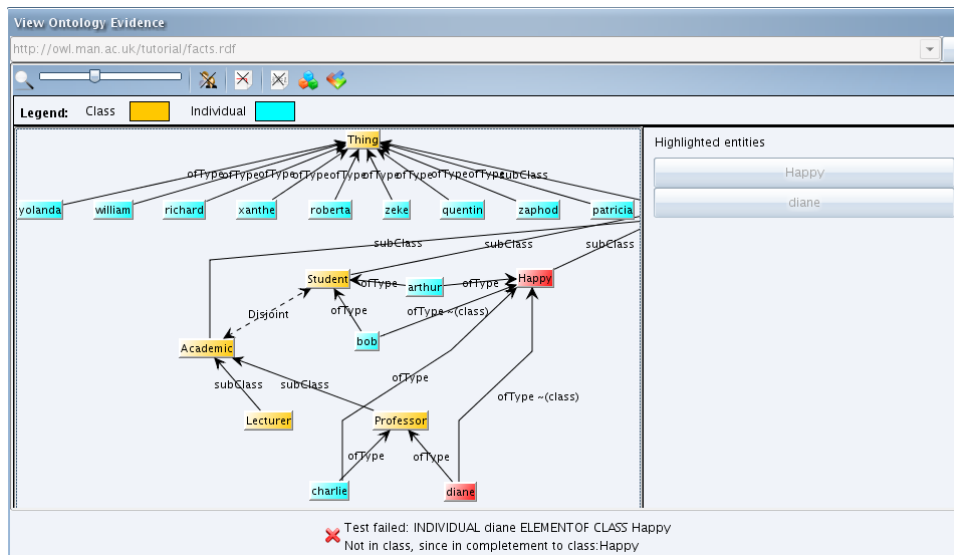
View Ontology Evidence

http://owl.man.ac.uk/tutorial/facts.rdf

Legend: Class Individual

Thing

ofTypeofTypeofTypeofTypeofTypeofTypeofTypeofTypeofTypesubClass

yolanda william richard xanthe roberta zeke quentin zaphod patricia

subClass subClass subClass

Student ofType arthur ofType Happy

Disjoint ofType ofType ~(class)

bob

Academic

ofType

subClass subClass

ofType ~(class)

Lecturer Professor

ofType ofType

charlie diane

Highlighted entities

Happy

diane

Test failed: INDIVIDUAL diane ELEMENTOF CLASS Happy
Not in class, since in completement to class:Happy